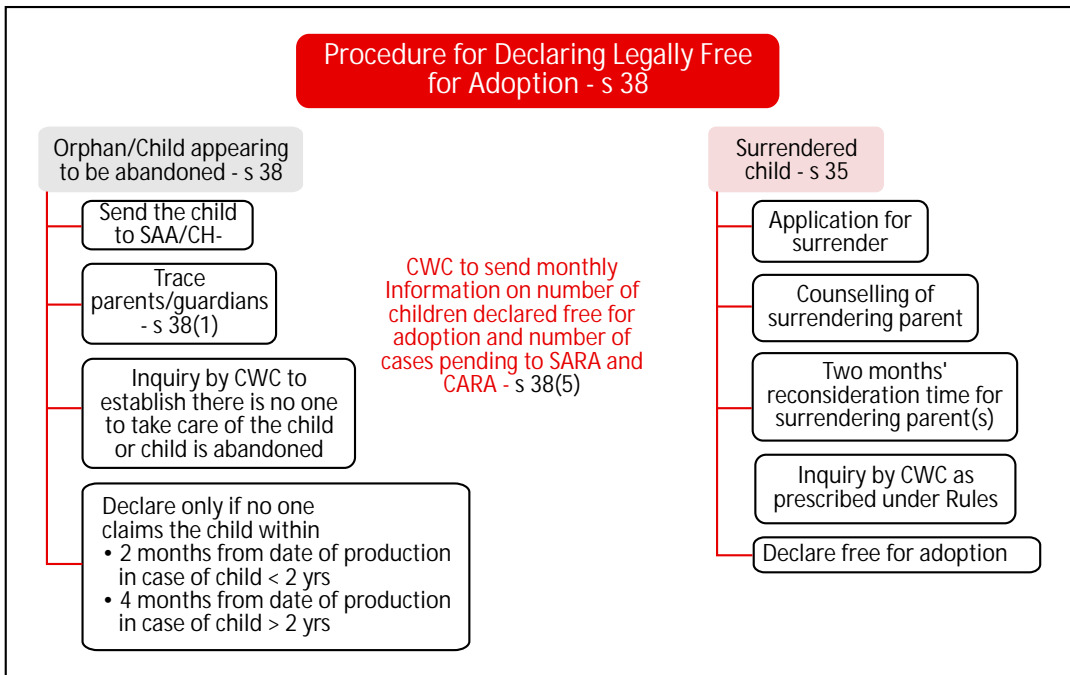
Procedure for Declaring Legally Free for Adoption - s 38

Orphan/Child appearing to be abandoned - s 38

Send the child to SAA/CH-

Trace parents/guardians - s 38(1)

Inquiry by CWC to establish there is no one to take care of the child or child is abandoned

Declare only if no one claims the child within
• 2 months from date of production in case of child < 2 yrs
• 4 months from date of production in case of child > 2 yrs

CWC to send monthly Information on number of children declared free for adoption and number of cases pending to SARA and CARA - s 38(5)

Surrendered child - s 35

Application for surrender

Counselling of surrendering parent

Two months' reconsideration time for surrendering parent(s)

Inquiry by CWC as prescribed under Rules

Declare free for adoption